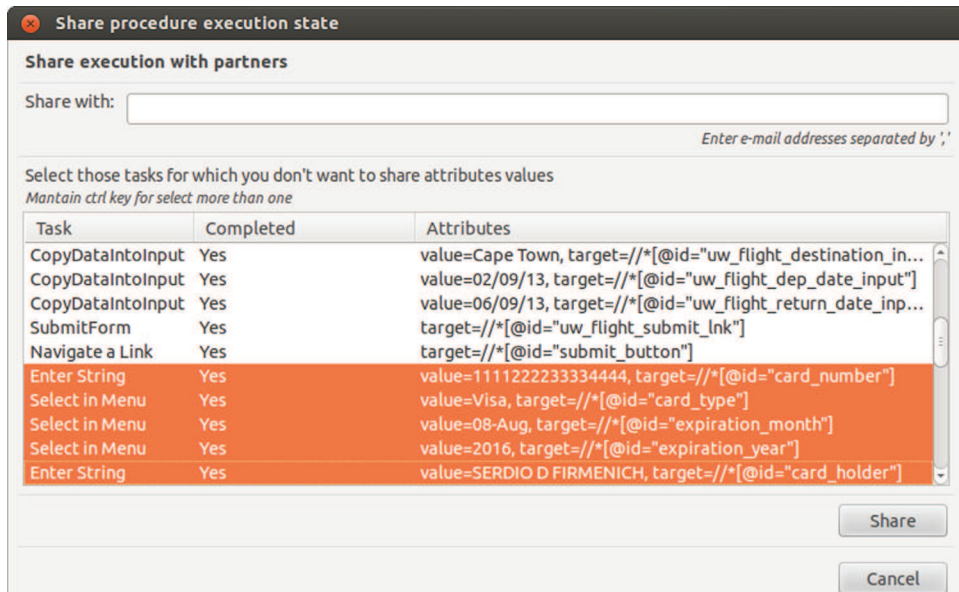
Share procedure execution state

Share execution with partners

Share with:

Enter e-mail addresses separated by ','

Select those tasks for which you don't want to share attributes values
Mantain ctrl key for select more than one

| Task | Completed | Attributes |
|---|---|---|
| CopyDataIntoInput | Yes | value=Cape Town, target=//*[@id="uw_flight_destination_in… |
| CopyDataIntoInput | Yes | value=02/09/13, target=//*[@id="uw_flight_dep_date_input"] |
| CopyDataIntoInput | Yes | value=06/09/13, target=//*[@id="uw_flight_return_date_inp… |
| SubmitForm | Yes | target=//*[@id="uw_flight_submit_lnk"] |
| Navigate a Link | Yes | target=//*[@id="submit_button"] |
| Enter String | Yes | value=111122223334444, target=//*[@id="card_number"] |
| Select in Menu | Yes | value=Visa, target=//*[@id="card_type"] |
| Select in Menu | Yes | value=08-Aug, target=//*[@id="expiration_month"] |
| Select in Menu | Yes | value=2016, target=//*[@id="expiration_year"] |
| Enter String | Yes | value=SERDIO D FIRMENICH, target=//*[@id="card_holder"] |

Share

Cancel